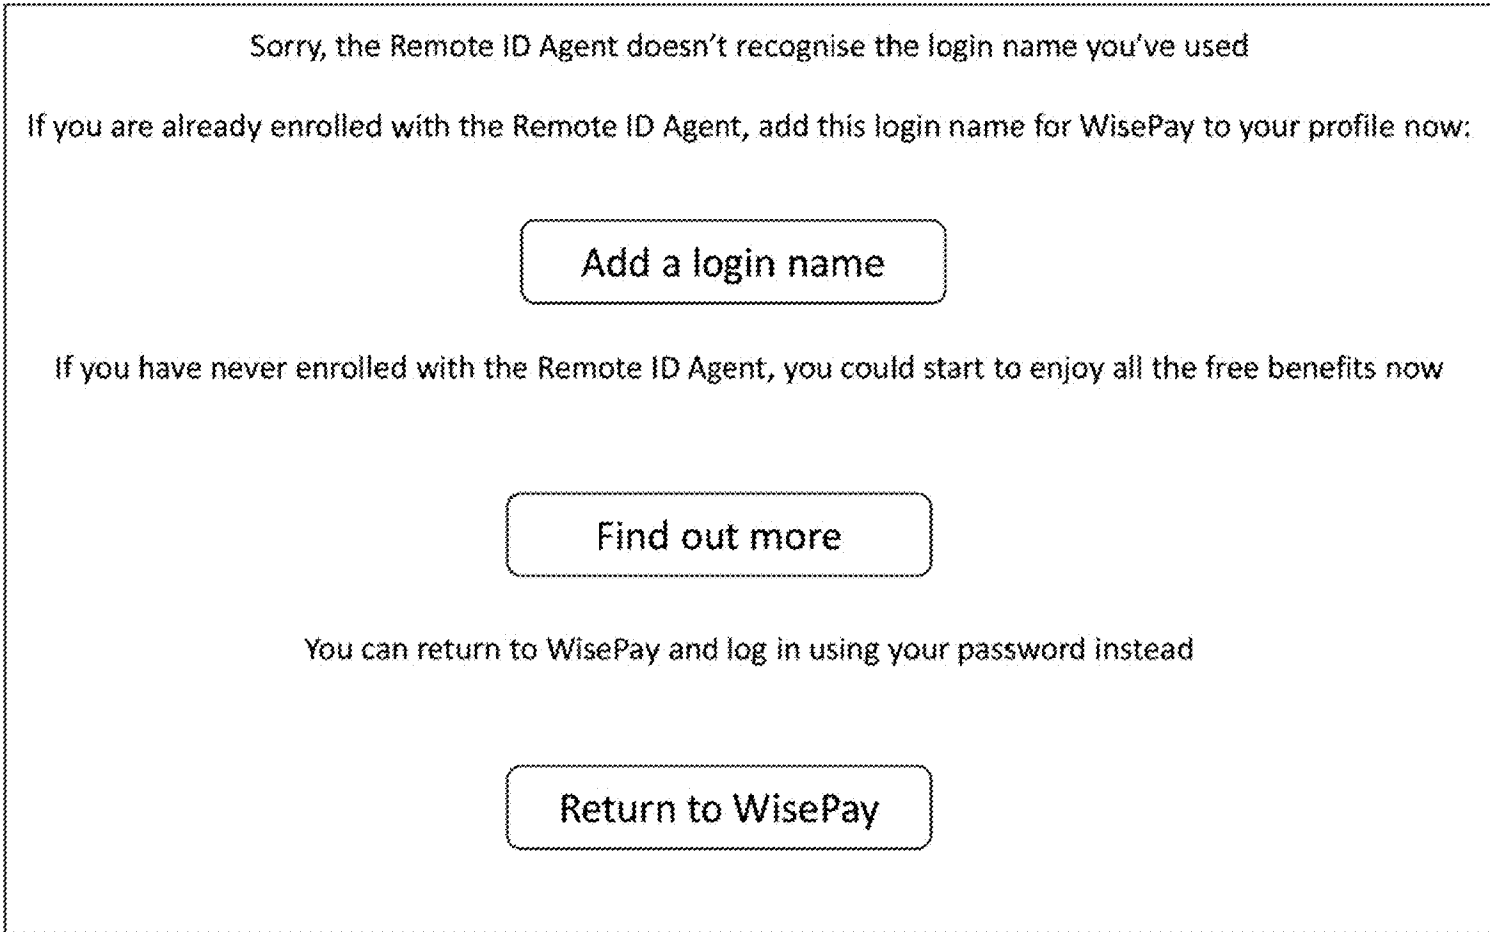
Sorry, the Remote ID Agent doesn't recognise the login name you've used

If you are already enrolled with the Remote ID Agent, add this login name for WisePay to your profile now:

Add a login name

If you have never enrolled with the Remote ID Agent, you could start to enjoy all the free benefits now

Find out more

You can return to WisePay and log in using your password instead

Return to WisePay